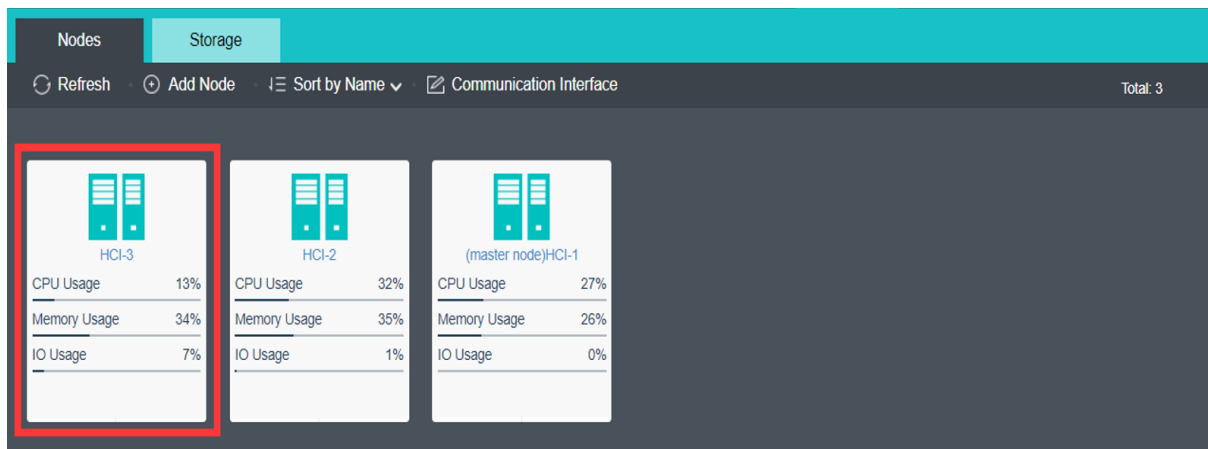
Nodes Storage

Refresh Add Node Sort by Name Communication Interface Total: 3

HCI-3
CPU Usage 13%
Memory Usage 34%
IO Usage 7%

HCI-2
CPU Usage 32%
Memory Usage 35%
IO Usage 1%

(master node)HCI-1
CPU Usage 27%
Memory Usage 26%
IO Usage 0%